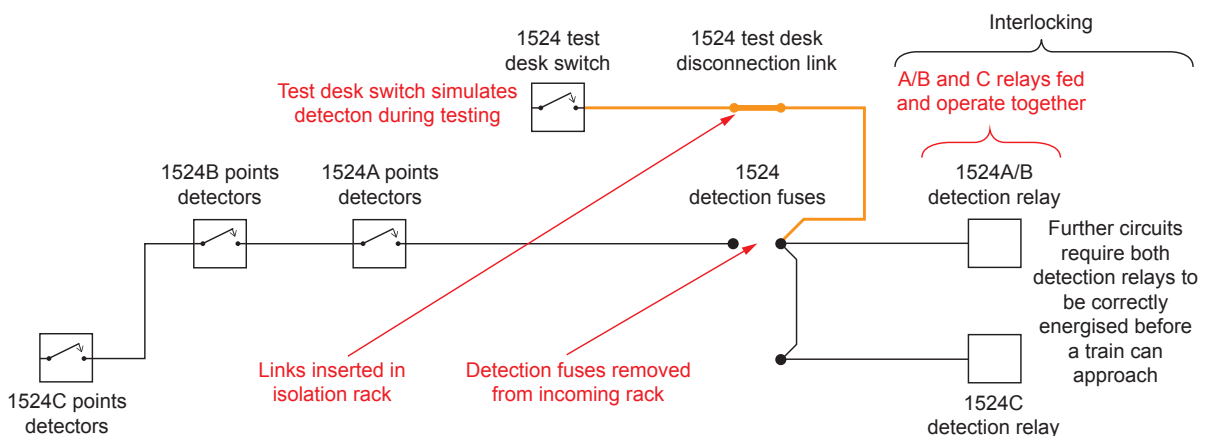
Interlocking

1524 test desk switch

1524 test desk disconnection link

Test desk switch simulates detecton during testing

A/B and C relays fed and operate together

1524B points detectors

1524A points detectors

1524 detection fuses

1524A/B detection relay

Further circuits require both detection relays to be correctly energised before a train can approach

Links inserted in isolation rack

Detection fuses removed from incoming rack

1524C points detectors

1524C detection relay